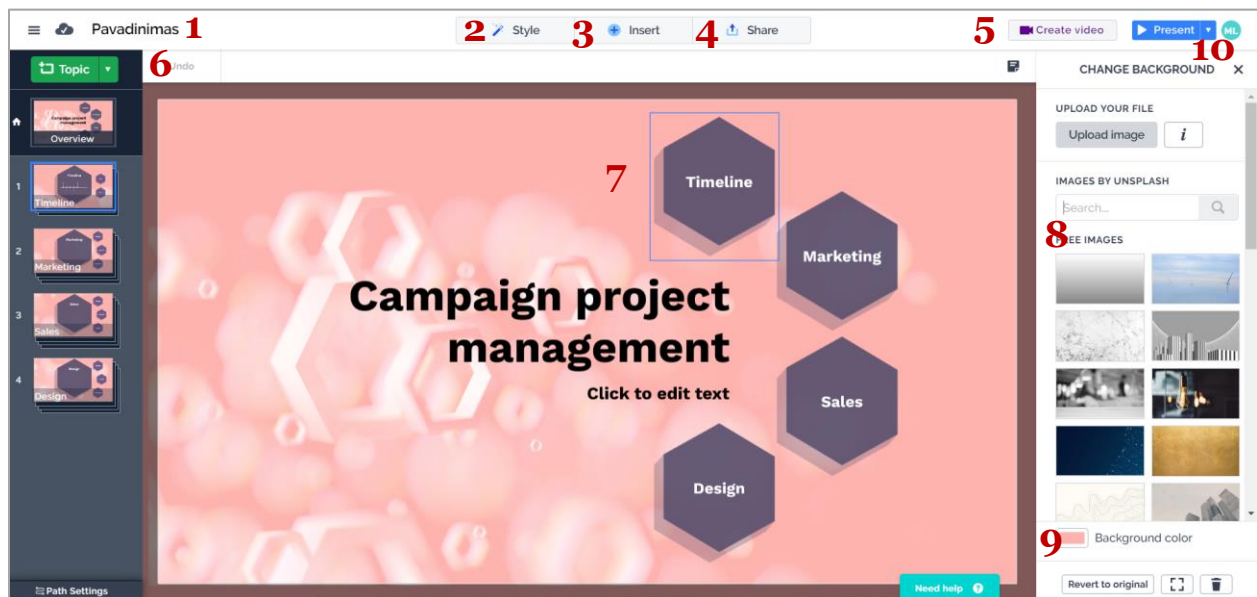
Pavadinimas 1

2 Style 3 Insert 4 Share

5 Create video Present 10 ML

Topic 6 Undo

Overview

1 Timeline

2 Marketing

3 Sales

4 Design

Path Settings

7 Timeline

Marketing

Campaign project management

Click to edit text

Sales

Design

Need help

CHANGE BACKGROUND

UPLOAD YOUR FILE

Upload image i

IMAGES BY UNSPLASH

Search...

8 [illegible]EE IMAGES

9 Background color

Revert to original